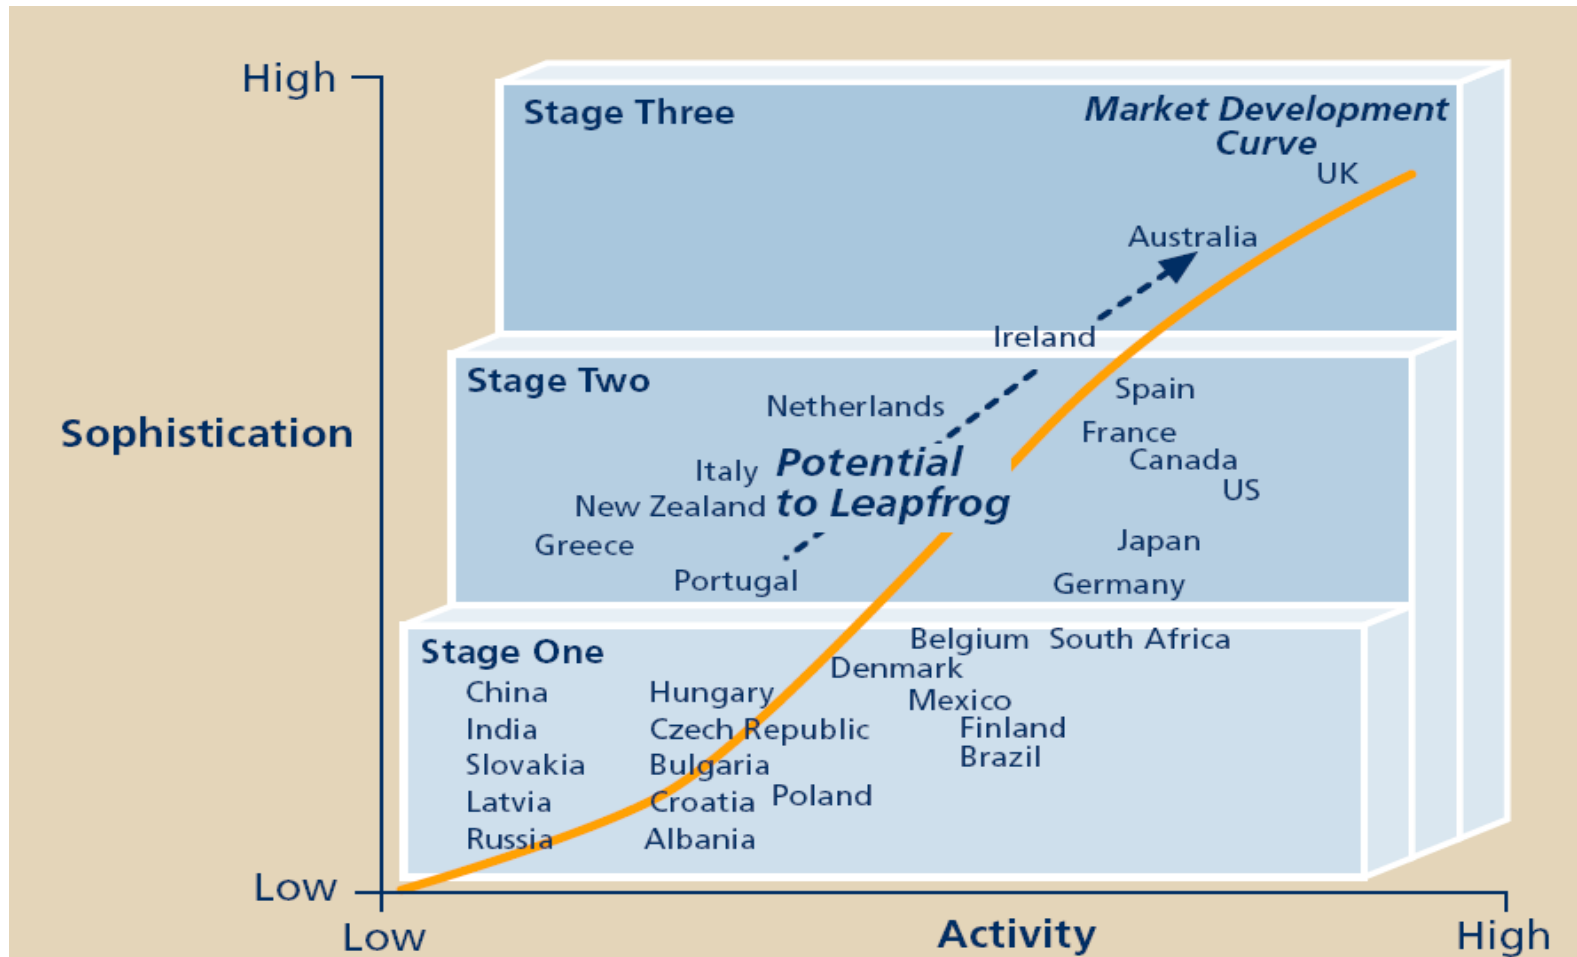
High

Sophistication

Low

Low

Activity

High

Stage Three

Market Development Curve

UK

Australia

Ireland

Stage Two

Netherlands

Spain

France

Canada

US

Italy

Potential to Leapfrog

New Zealand

Greece

Japan

Portugal

Germany

Stage One

Belgium

South Africa

Denmark

China

Hungary

Mexico

India

Czech Republic

Finland

Slovakia

Bulgaria

Brazil

Latvia

Croatia

Poland

Russia

Albania